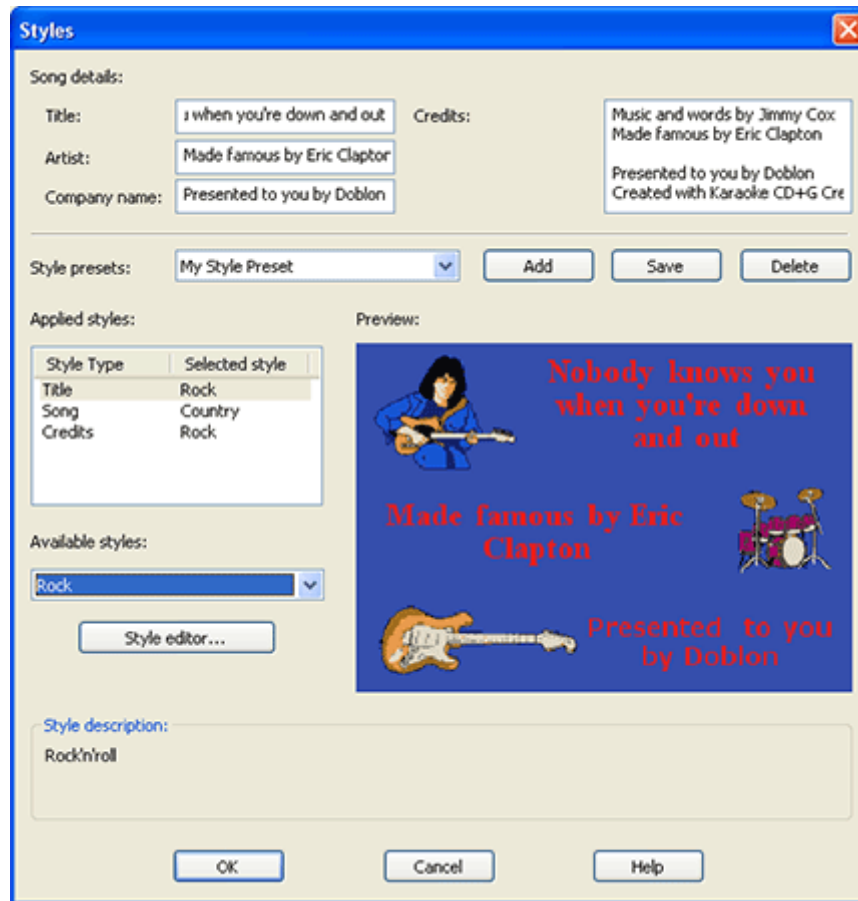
Styles

Song details:

Title: ı when you're down and out

Artist: Made famous by Eric Claptor

Company name: Presented to you by Doblon

Credits: Music and words by Jimmy Cox
Made famous by Eric Clapton

Presented to you by Doblon
Created with Karaoke CD+G Cre

Style presets: My Style Preset

Add Save Delete

Applied styles:

| Style Type | Selected style |
|---|---|
| Title | Rock |
| Song | Country |
| Credits | Rock |

Preview:

Nobody knows you when you're down and out

Made famous by Eric Clapton

Presented to you by Doblon

Available styles:

Rock

Style editor...

Style description:

Rock'n'roll

OK Cancel Help